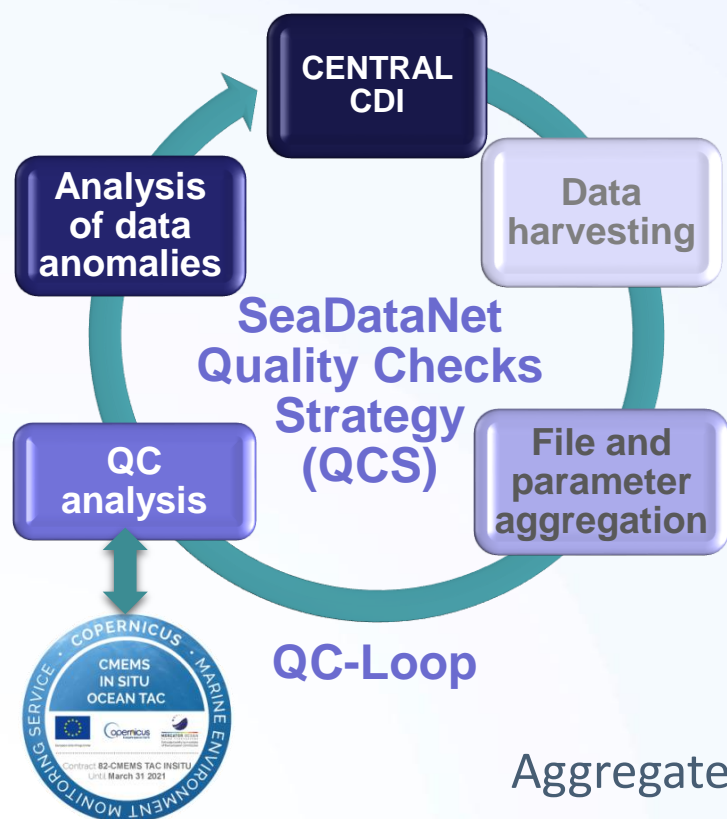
CENTRAL CDI

Data harvesting

File and parameter aggregation

QC analysis

Analysis of data anomalies

SeaDataNet Quality Checks Strategy (QCS)

QC-Loop

COPERNICUS MARINE ENVIRONMENT MONITORING SERVICE

CMEMS IN SITU OCEAN TAC

Copernicus

Contract 82-CMEMS TAC INSITU Until March 31 2021

Aggregate